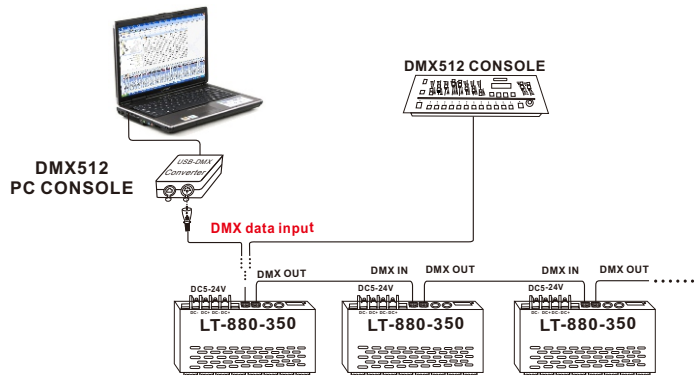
DMX512 CONSOLE

DMX512
PC CONSOLE

USB-DMX
Converter

DMX data input

DMX OUT
DMX IN
DMX OUT
DMX IN
DMX OUT

DC5-24V
DC- DC+ DC- DC+
LT-880-350

DC5-24V
DC- DC+ DC- DC+
LT-880-350

DC5-24V
DC- DC+ DC- DC+
LT-880-350